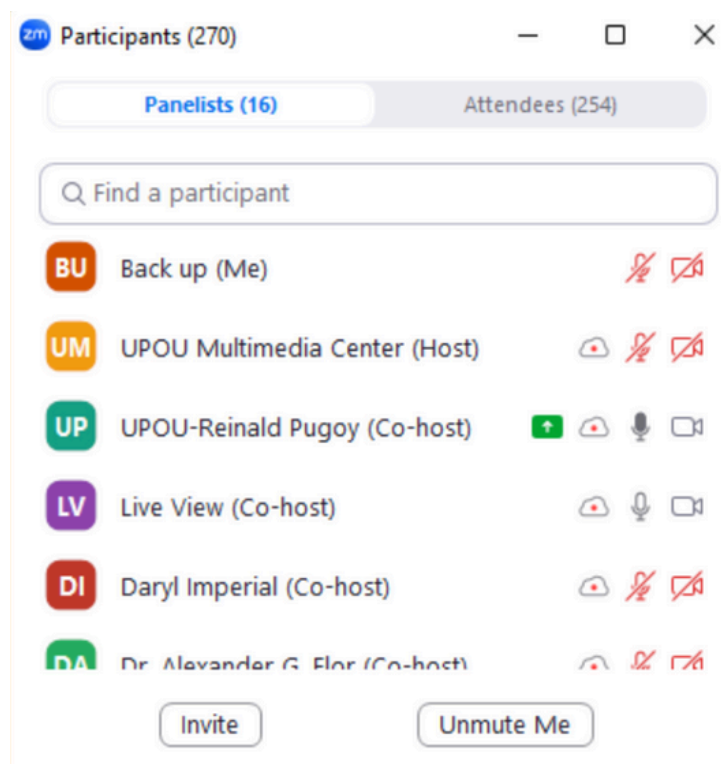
zm Participants (270)

Panelists (16)
Attendees (254)

Find a participant

BU Back up (Me)

UM UPOU Multimedia Center (Host)

UP UPOU-Reinald Pugoy (Co-host)

LV Live View (Co-host)

DI Daryl Imperial (Co-host)

DA Dr. Alexander G. Flor (Co-host)

Invite
Unmute Me